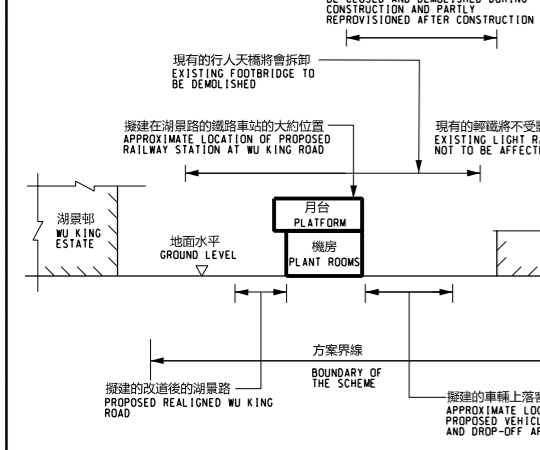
BE CLOSED AND DEMOLISHED DURING CONSTRUCTION AND PARTLY REPROVISIONED AFTER CONSTRUCTION

現有的行人天橋將會拆卸
EXISTING FOOTBRIDGE TO BE DEMOLISHED

擬建在湖景路的鐵路車站的大約位置
APPROXIMATE LOCATION OF PROPOSED RAILWAY STATION AT WU KING ROAD

現有的輕鐵將不受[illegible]
EXISTING LIGHT R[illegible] NOT TO BE AFFECT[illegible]

湖景邨
WU KING ESTATE

月台
PLATFORM

地面水平
GROUND LEVEL

機房
PLANT ROOMS

方案界線
BOUNDARY OF THE SCHEME

擬建的改道後的湖景路
PROPOSED REALIGNED WU KING ROAD

擬建的車輛上落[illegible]
APPROXIMATE LOC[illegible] PROPOSED VEHICL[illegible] AND DROP-OFF AR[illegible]